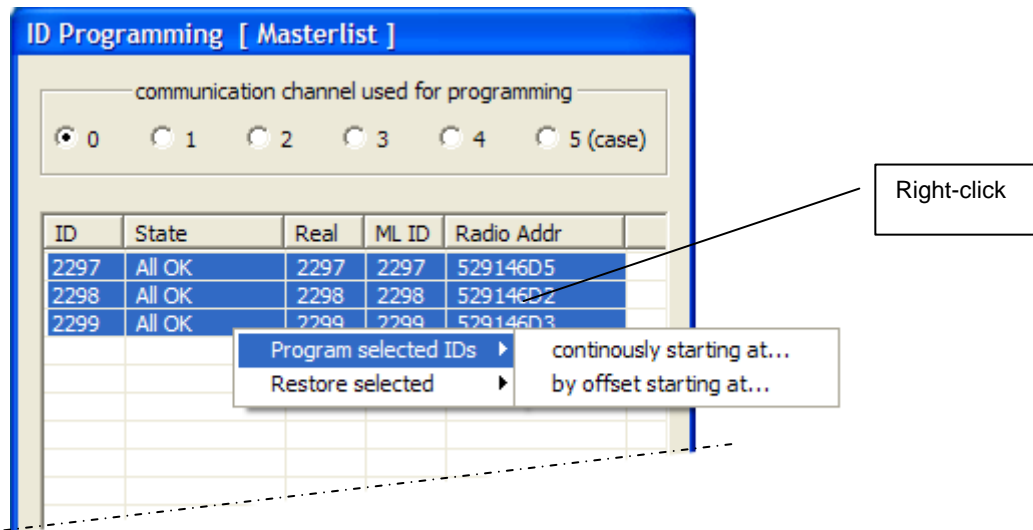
ID Programming [ Masterlist ]

communication channel used for programming

0 1 2 3 4 5 (case)

Right-click

| ID | State | Real | ML ID | Radio Addr |
|---|---|---|---|---|
| 2297 | All OK | 2297 | 2297 | 529146D5 |
| 2298 | All OK | 2298 | 2298 | 529146D2 |
| 2299 | All OK | 2299 | 2299 | 529146D3 |

Program selected IDs
Restore selected

continously starting at...
by offset starting at...